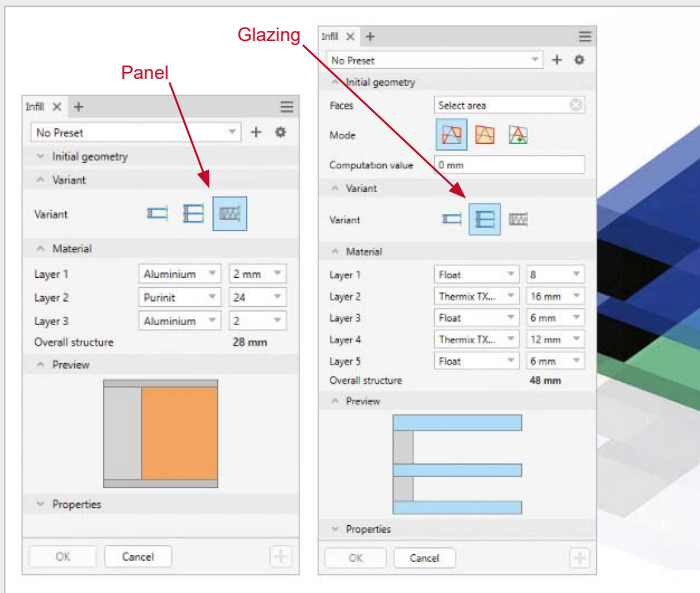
Panel

Infill

No Preset

Initial geometry

Variant

Variant

Material

| Layer 1 | Aluminium | 2 mm |
|---|---|---|
| Layer 2 | Purinit | 24 |
| Layer 3 | Aluminium | 2 |
| Overall structure | | 28 mm |

Preview

Properties

OK Cancel

Glazing

Infill

No Preset

Initial geometry

Faces Select area

Mode

Computation value 0 mm

Variant

Variant

Material

| Layer 1 | Float | 8 |
|---|---|---|
| Layer 2 | Thermix TX... | 16 mm |
| Layer 3 | Float | 6 mm |
| Layer 4 | Thermix TX... | 12 mm |
| Layer 5 | Float | 6 mm |
| Overall structure | | 48 mm |

Preview

Properties

OK Cancel